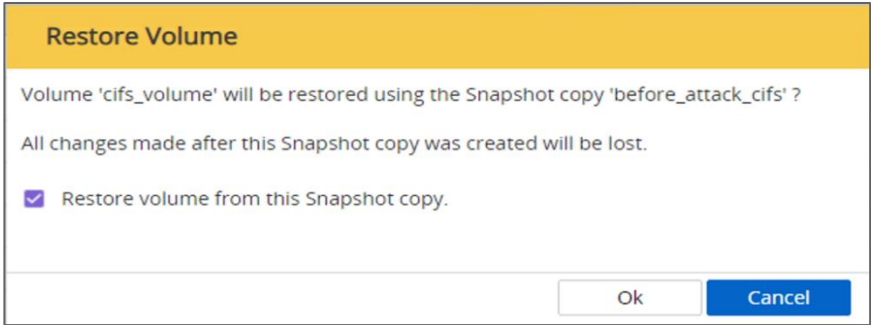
Restore Volume

Volume 'cifs_volume' will be restored using the Snapshot copy 'before_attack_cifs' ?

All changes made after this Snapshot copy was created will be lost.

Restore volume from this Snapshot copy.

Ok

Cancel